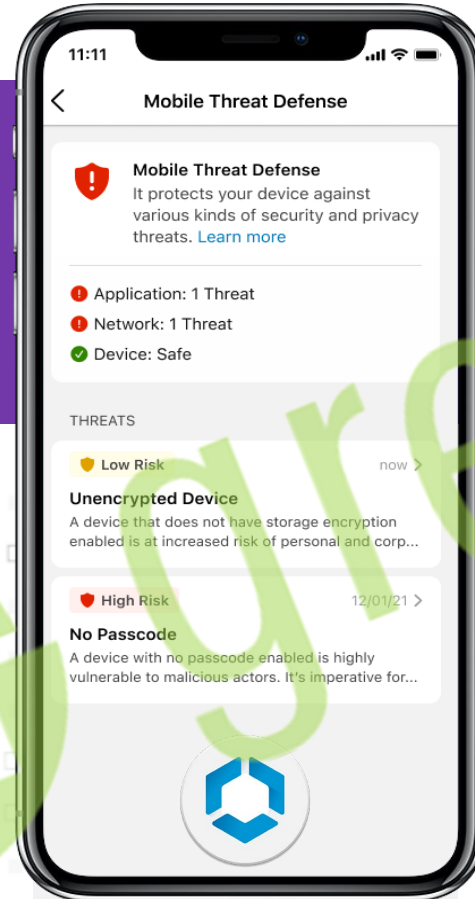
11:11

Mobile Threat Defense

Mobile Threat Defense
It protects your device against various kinds of security and privacy threats. Learn more

Application: 1 Threat
Network: 1 Threat
Device: Safe

THREATS

Low Risk
now

Unencrypted Device
A device that does not have storage encryption enabled is at increased risk of personal and corp...

High Risk
12/01/21

No Passcode
A device with no passcode enabled is highly vulnerable to malicious actors. It's imperative for...